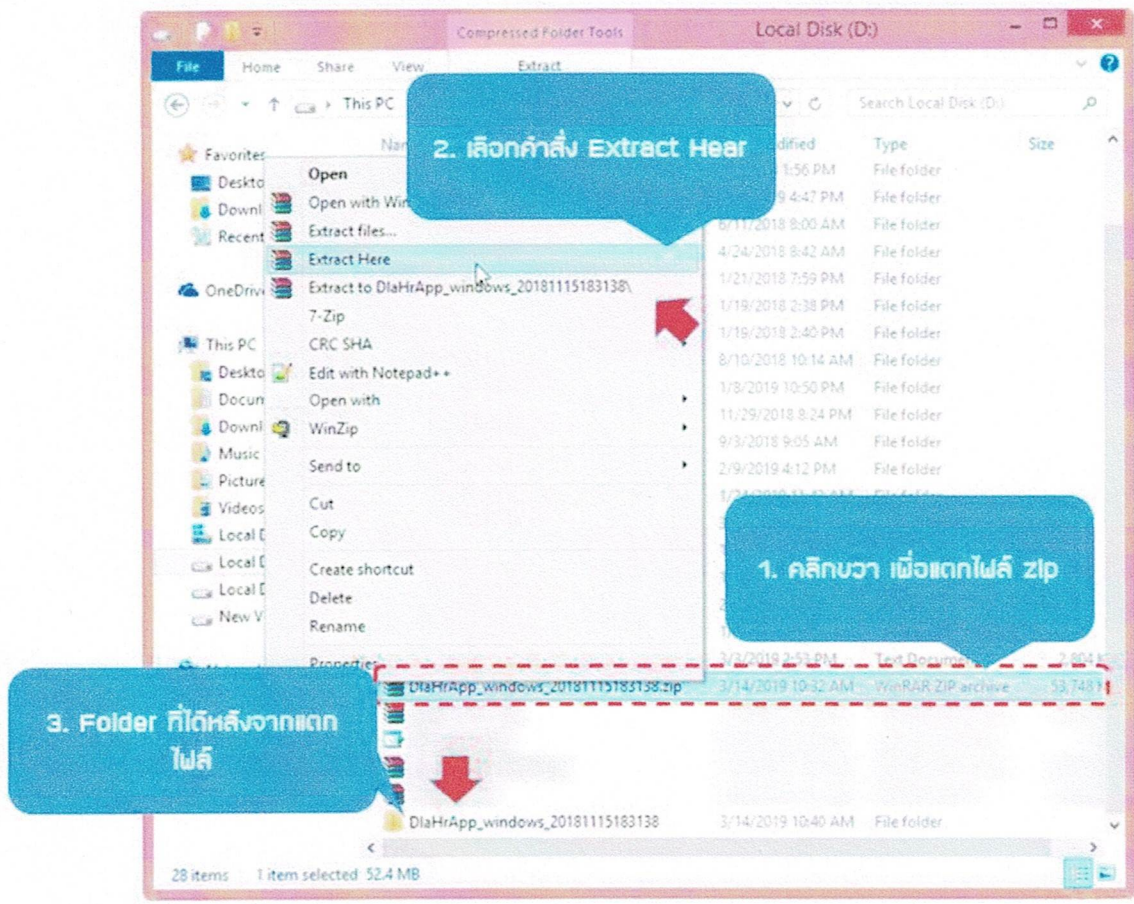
Compressed Folder Tools Local Disk (D:)

File Home Share View Extract

This PC

Search Local Disk (D:)

2. เลือกคำสั่ง Extract Hear

Favorites
Deskto
Downl
Recent

OneDriv

This PC
Deskto
Docum
Downl
Music
Picture
Videos
Local D
Local D
Local D
New V

Nam

Open
Open with Wi
Extract files...
Extract Here
Extract to DlaHrApp_windows_20181115183138\
7-Zip
CRC SHA
Edit with Notepad++
Open with
WinZip
Send to
Cut
Copy
Create shortcut
Delete
Rename
Properties

dified Type Size
1:56 PM File folder
9 4:47 PM File folder
6/11/2018 8:00 AM File folder
4/24/2018 8:42 AM File folder
1/21/2018 7:59 PM File folder
1/19/2018 2:38 PM File folder
1/19/2018 2:40 PM File folder
8/10/2018 10:14 AM File folder
1/8/2019 10:50 PM File folder
11/29/2018 8:24 PM File folder
9/3/2018 9:05 AM File folder
2/9/2019 4:12 PM File folder

1. คลิกขวา เพื่อแตกไฟล์ zip

3/3/2019 2:53 PM Text Document 2,804 K
DlaHrApp_windows_20181115183138.zip 3/14/2019 10:32 AM WinRAR ZIP archive 53,748 K

3. Folder ที่ได้หลังจากแตกไฟล์

DlaHrApp_windows_20181115183138 3/14/2019 10:40 AM File folder

28 items 1 item selected 52.4 MB